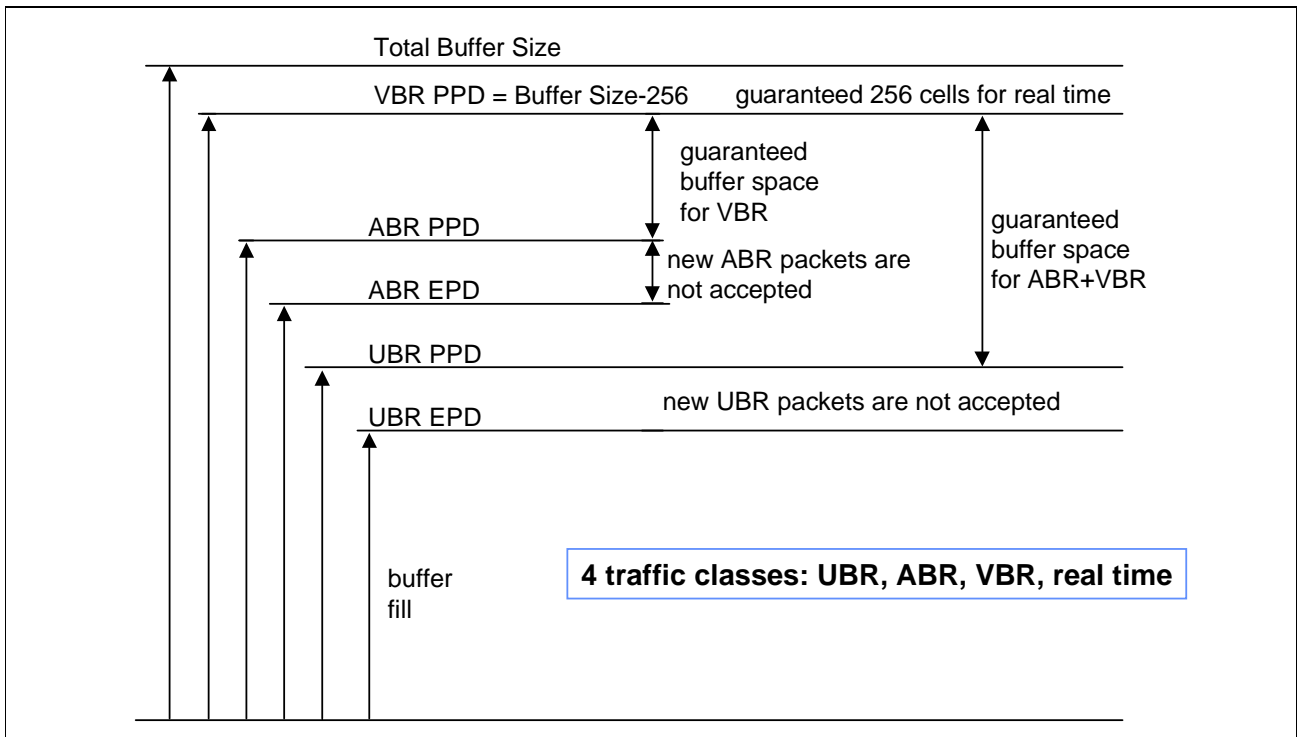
Total Buffer Size

VBR PPD = Buffer Size-256

guaranteed 256 cells for real time

guaranteed buffer space for VBR

ABR PPD

guaranteed buffer space for ABR+VBR

new ABR packets are not accepted

ABR EPD

UBR PPD

new UBR packets are not accepted

UBR EPD

buffer fill

4 traffic classes: UBR, ABR, VBR, real time